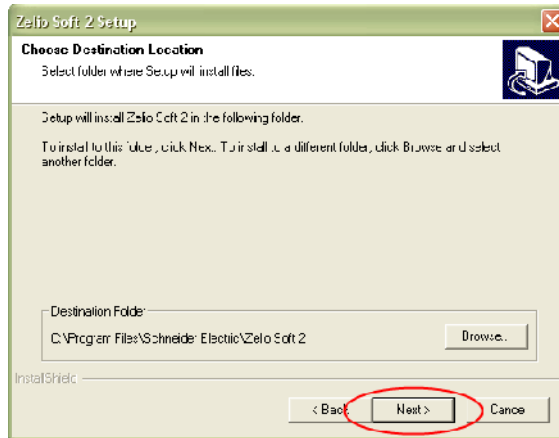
Zelio Soft 2 Setup

Choose Destination Location

Select folder where Setup will install files.

Setup will install Zelio Soft 2 in the following folder.

To install to this folder, click Next. To install to a different folder, click Browse and select another folder.

Destination Folder

C:\Program Files\Schneider Electric\Zelio Soft 2

Browse...

InstallShield

< Back

Next >

Cancel